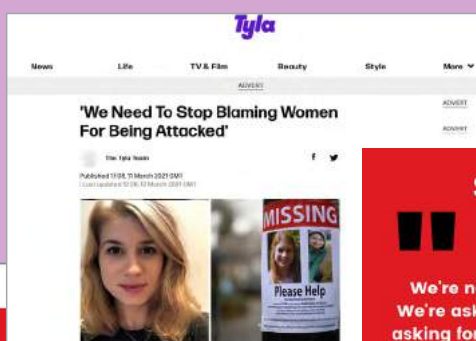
Tyla

News Life TV & Film Beauty Style More

ADVERT

'We Need To Stop Blaming Women For Being Attacked'

ADVERT

ADVERT

The Tyla Team

Published 17:08, 11 March 2021 GMT
Last updated 12:06, 12 March 2021 GMT

MISSING

Please Help

S

We're n
We're ask
asking for